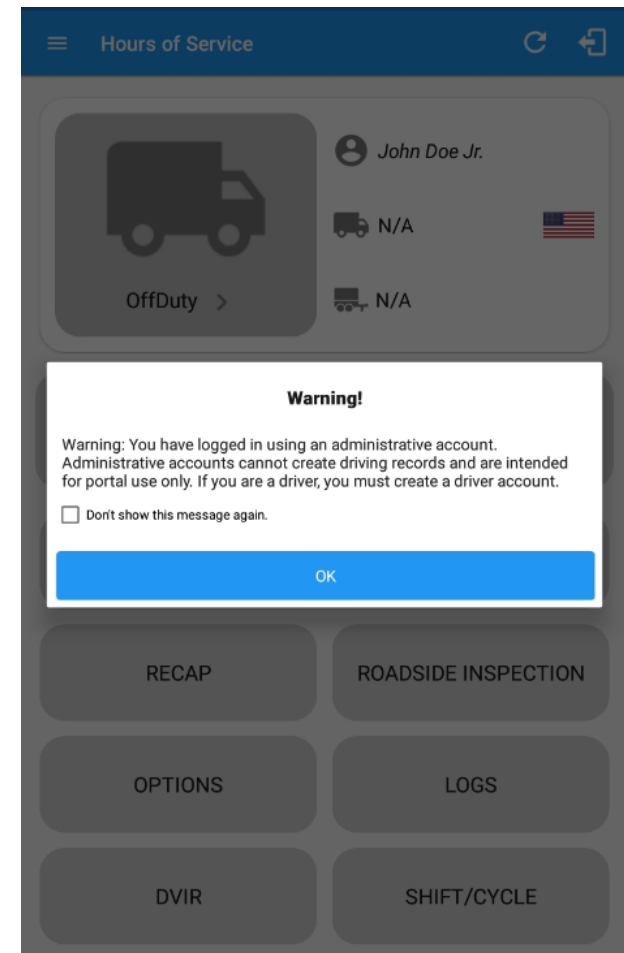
Hours of Service

John Doe Jr.

N/A

N/A

OffDuty >

Warning!

Warning: You have logged in using an administrative account. Administrative accounts cannot create driving records and are intended for portal use only. If you are a driver, you must create a driver account.

Don't show this message again.

OK

RECAP

ROADSIDE INSPECTION

OPTIONS

LOGS

DVIR

SHIFT/CYCLE